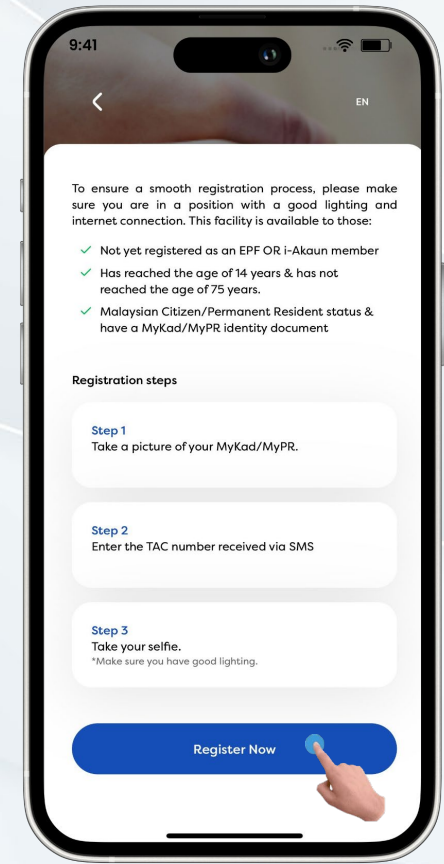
9:41

EN

To ensure a smooth registration process, please make sure you are in a position with a good lighting and internet connection. This facility is available to those:

✓ Not yet registered as an EPF OR i-Akaun member
✓ Has reached the age of 14 years & has not reached the age of 75 years.
✓ Malaysian Citizen/Permanent Resident status & have a MyKad/MyPR identity document

Registration steps

Step 1
Take a picture of your MyKad/MyPR.

Step 2
Enter the TAC number received via SMS

Step 3
Take your selfie.
*Make sure you have good lighting.

Register Now